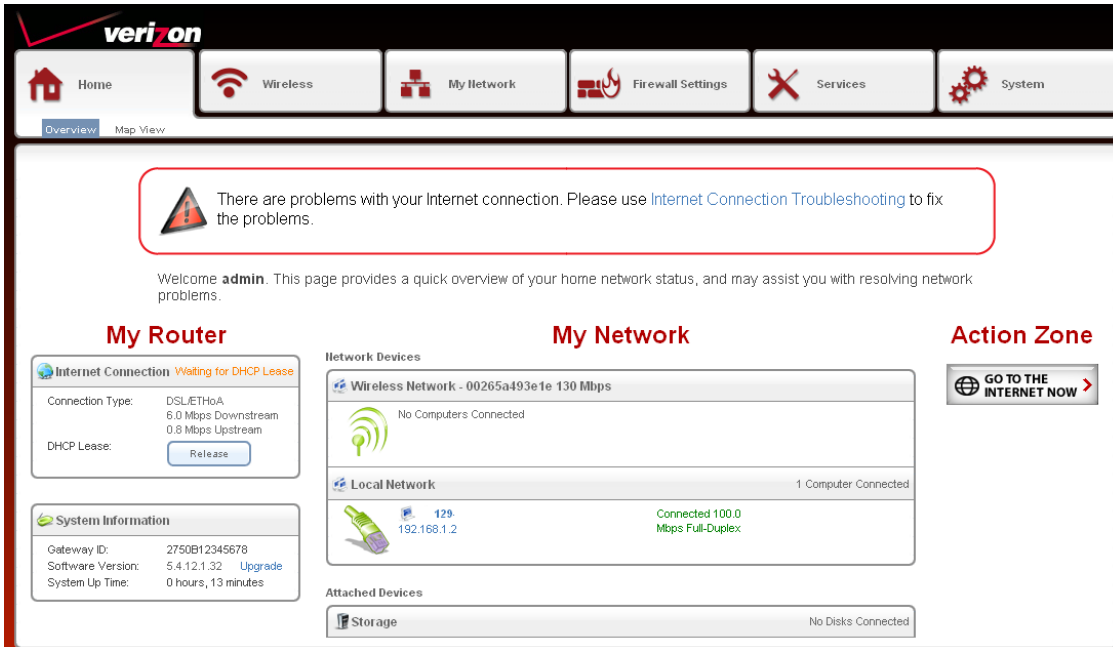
verizon

Home | Wireless | My Network | Firewall Settings | Services | System

Overview | Map View

There are problems with your Internet connection. Please use Internet Connection Troubleshooting to fix the problems.

Welcome **admin**. This page provides a quick overview of your home network status, and may assist you with resolving network problems.

My Router

Internet Connection Waiting for DHCP Lease

Connection Type: DSL/ETHoA
6.0 Mbps Downstream
0.8 Mbps Upstream

DHCP Lease: Release

System Information

Gateway ID: 2750B12345678
Software Version: 5.4.12.1.32 Upgrade
System Up Time: 0 hours, 13 minutes

My Network

Network Devices

Wireless Network - 00265a493e1e 130 Mbps

No Computers Connected

Local Network 1 Computer Connected

129-
192.168.1.2

Connected 100.0
Mbps Full-Duplex

Attached Devices

Storage No Disks Connected

Action Zone

GO TO THE INTERNET NOW